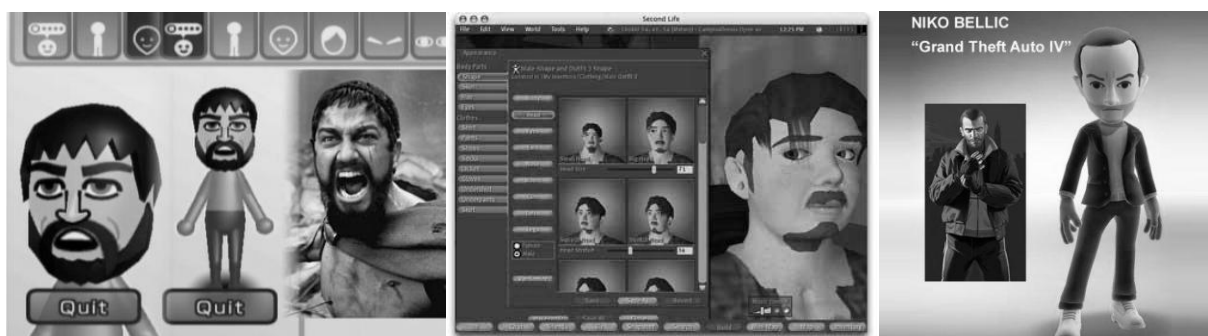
Quit

Quit

Second Life

File Edit View World Tools Help

Appearance

Body Parts

Shape

Skin

Hair

Eyes

Clothes

Shirt

Pants

Shoes

Socks

Jacket

Gloves

Undershirt

Underpants

Skirt

Female

Male

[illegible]

NIKO BELLIC

"Grand Theft Auto IV"